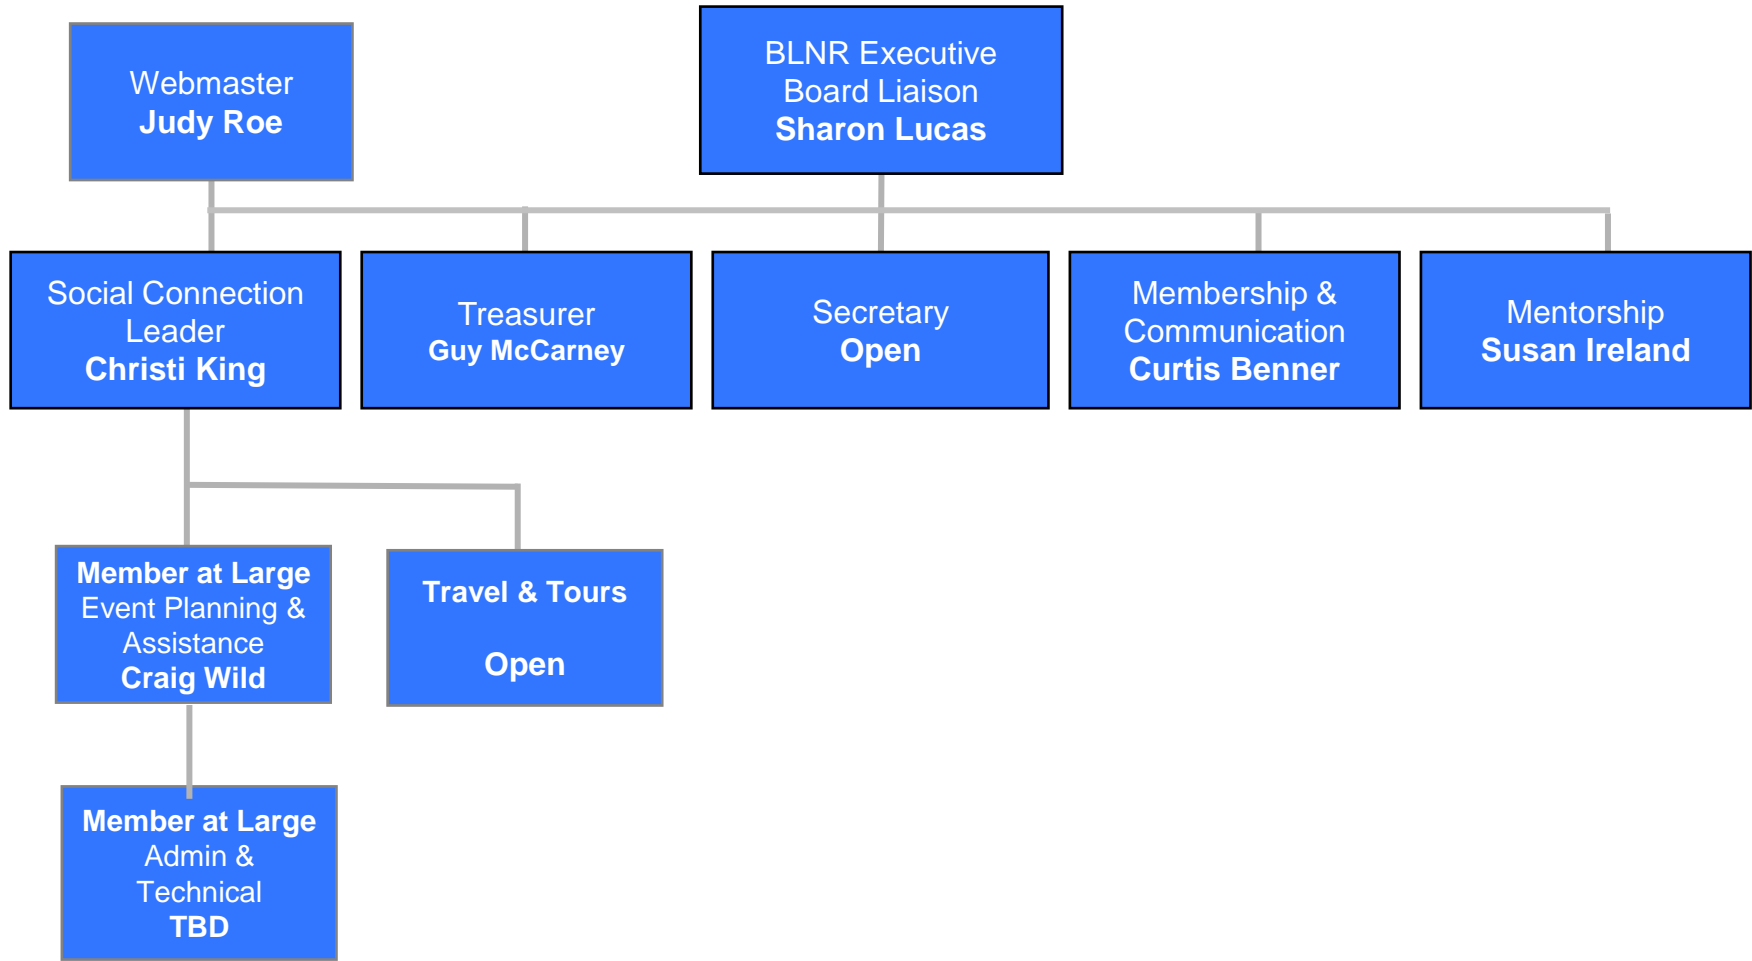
Webmaster
Judy Roe

BLNR Executive
Board Liaison
Sharon Lucas

Social Connection
Leader
Christi King

Treasurer
Guy McCarney

Secretary
Open

Membership &
Communication
Curtis Benner

Mentorship
Susan Ireland

Member at Large
Event Planning &
Assistance
Craig Wild

Travel & Tours

Open

Member at Large
Admin &
Technical
TBD